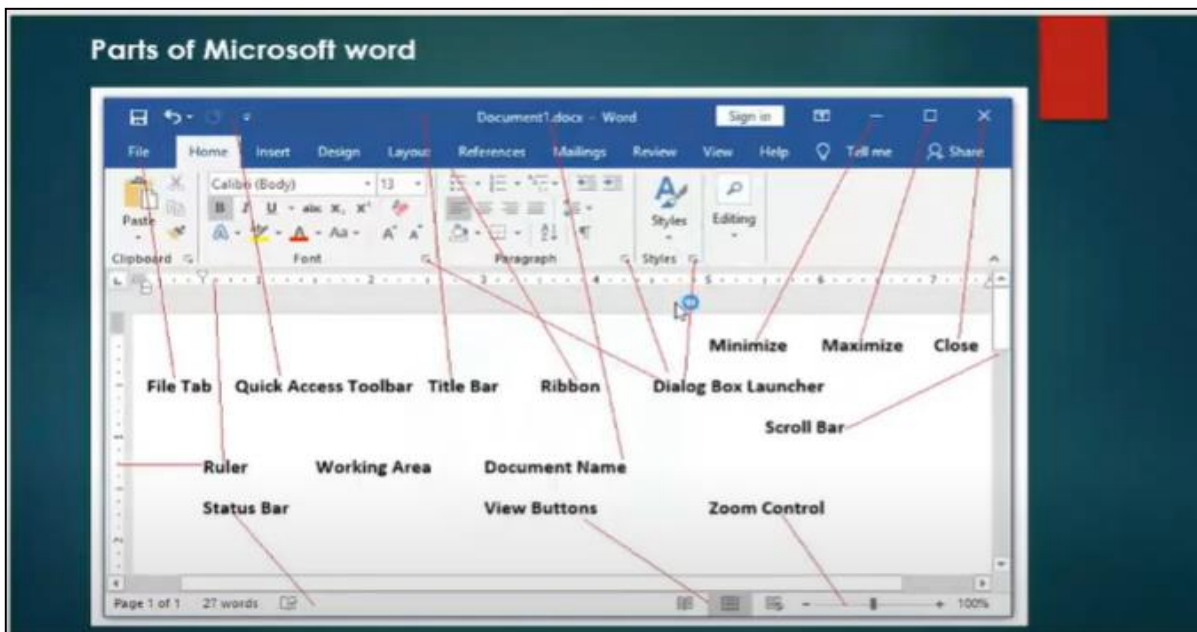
Parts of Microsoft word

Document1.docx - Word

Sign in

File Home Insert Design Layout References Mailings Review View Help Tell me Share

Paste

Calibri (Body) 13

Styles

Editing

Clipboard Font Paragraph Styles

Minimize Maximize Close

File Tab Quick Access Toolbar Title Bar Ribbon Dialog Box Launcher

Scroll Bar

Ruler Working Area Document Name

Status Bar View Buttons Zoom Control

Page 1 of 1 27 words

100%